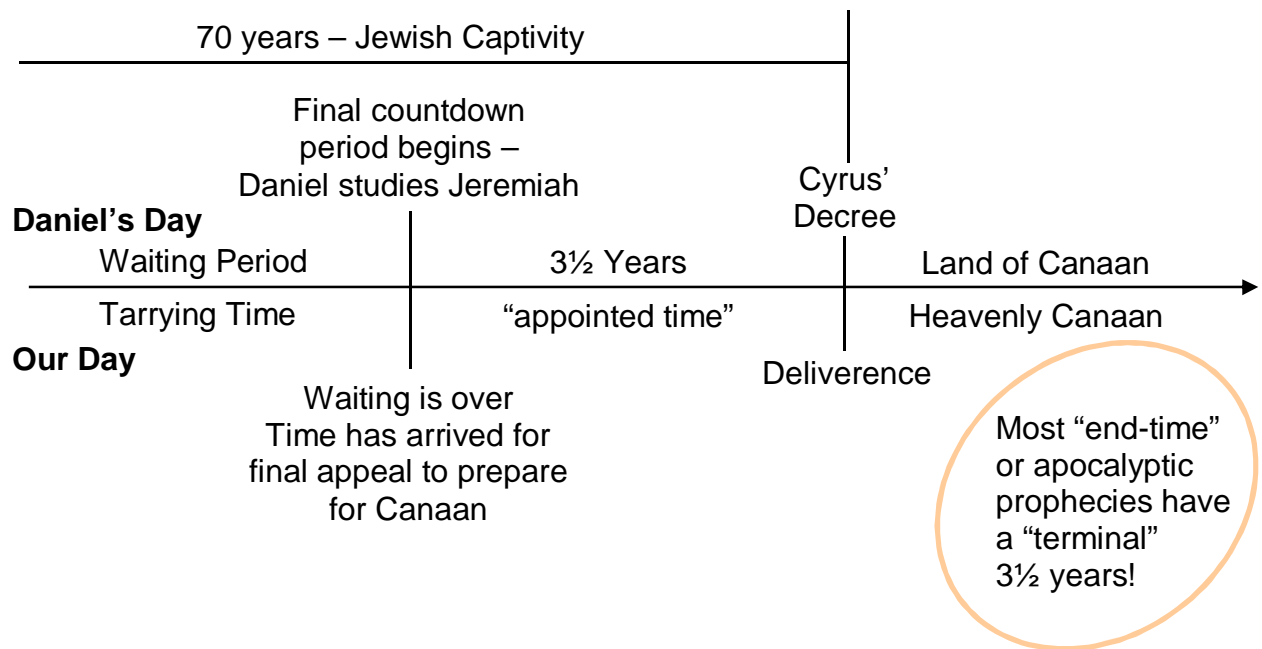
70 years – Jewish Captivity

Final countdown period begins – Daniel studies Jeremiah

Cyrus' Decree

Daniel's Day

Waiting Period

3½ Years

Land of Canaan

Tarrying Time

"appointed time"

Heavenly Canaan

Our Day

Deliverence

Waiting is over
Time has arrived for final appeal to prepare for Canaan

Most "end-time" or apocalyptic prophecies have a "terminal" 3½ years!